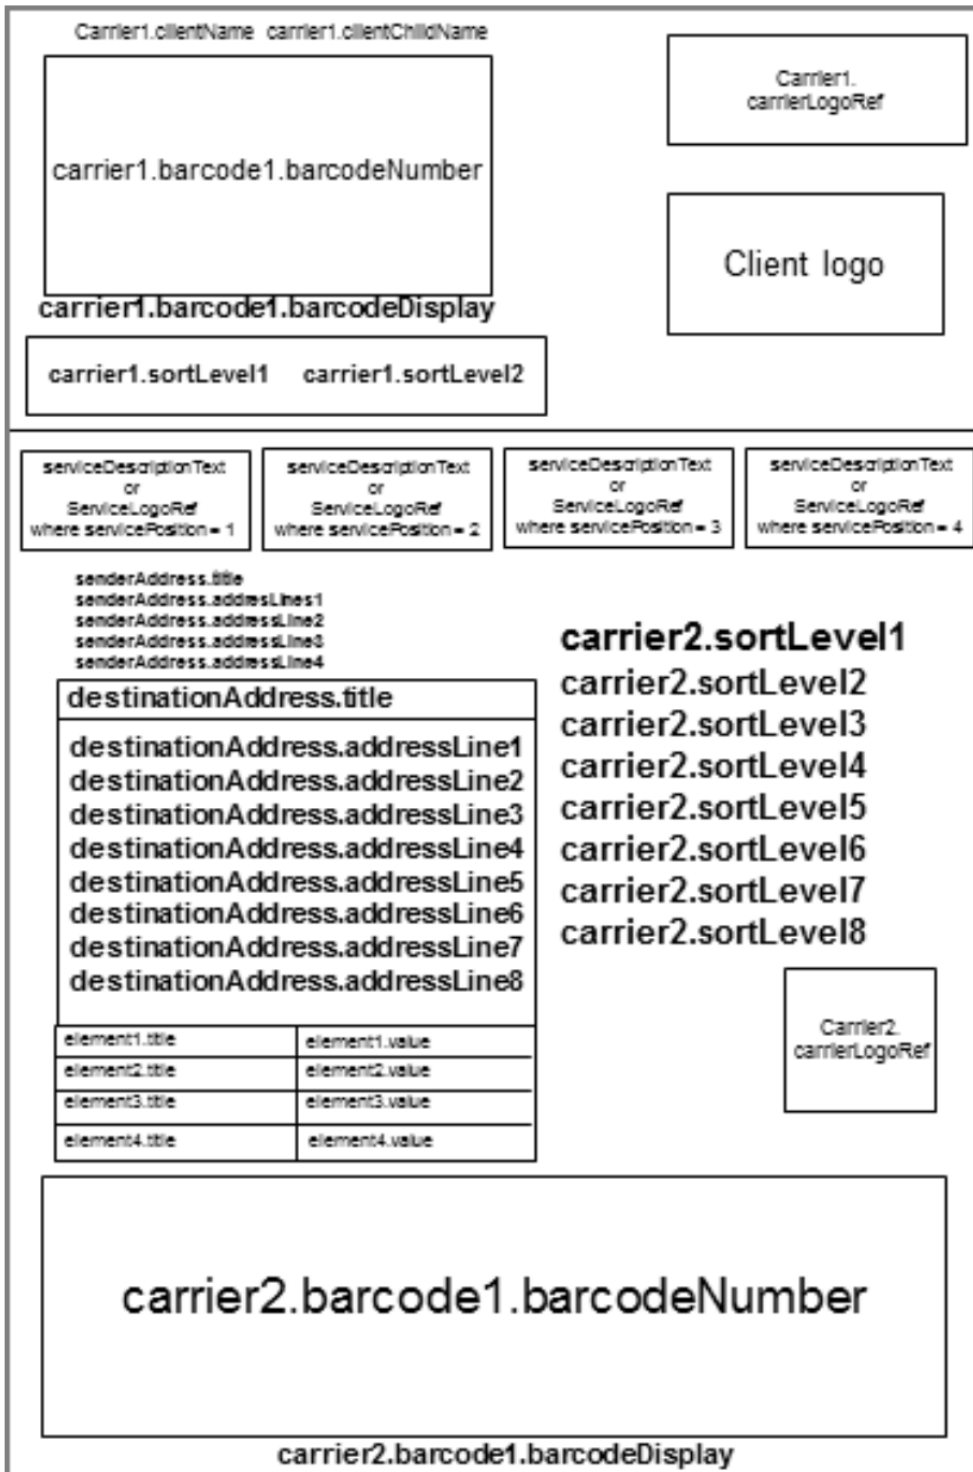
Carrier1.clientName carrier1.clientChildName

carrier1.barcode1.barcodeNumber

Carrier1. carrierLogoRef

Client logo

carrier1.barcode1.barcodeDisplay

carrier1.sortLevel1 carrier1.sortLevel2

serviceDescriptionText or ServiceLogoRef where servicePosition = 1

serviceDescriptionText or ServiceLogoRef where servicePosition = 2

serviceDescriptionText or ServiceLogoRef where servicePosition = 3

serviceDescriptionText or ServiceLogoRef where servicePosition = 4

senderAddress.title
senderAddress.addresLines1
senderAddress.addressLine2
senderAddress.addressLine3
senderAddress.addressLine4

destinationAddress.title

destinationAddress.addressLine1
destinationAddress.addressLine2
destinationAddress.addressLine3
destinationAddress.addressLine4
destinationAddress.addressLine5
destinationAddress.addressLine6
destinationAddress.addressLine7
destinationAddress.addressLine8

carrier2.sortLevel1
carrier2.sortLevel2
carrier2.sortLevel3
carrier2.sortLevel4
carrier2.sortLevel5
carrier2.sortLevel6
carrier2.sortLevel7
carrier2.sortLevel8

| element1.title | element1.value |
|---|---|
| element2.title | element2.value |
| element3.title | element3.value |
| element4.title | element4.value |

Carrier2. carrierLogoRef

carrier2.barcode1.barcodeNumber

carrier2.barcode1.barcodeDisplay